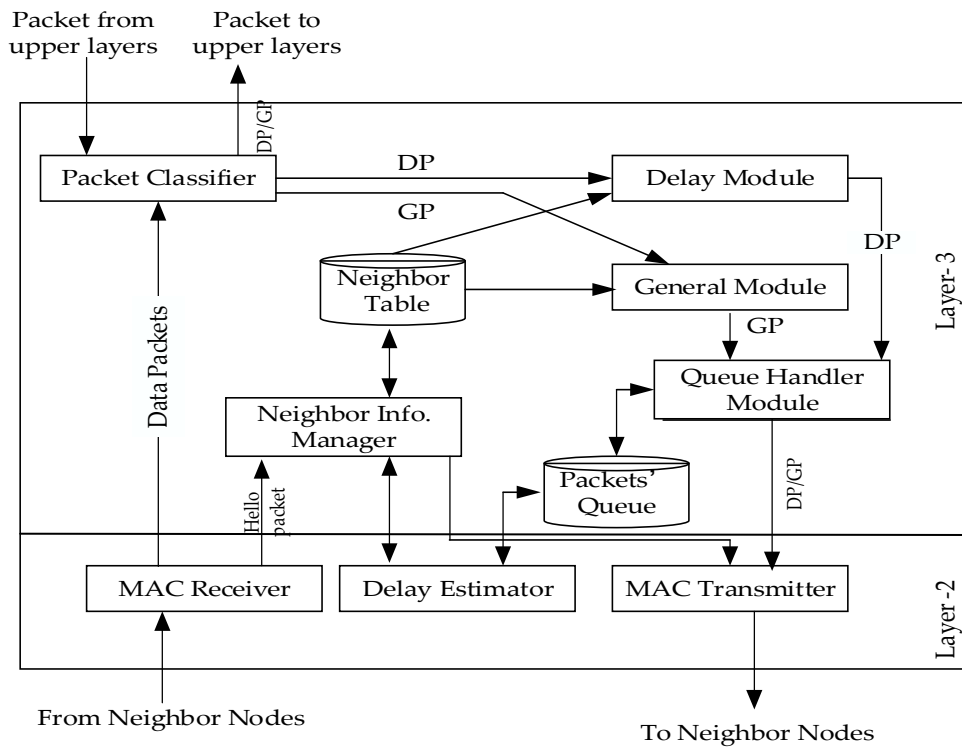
Packet from upper layers

Packet to upper layers

DP/GP

Packet Classifier

DP

Delay Module

GP

DP

Neighbor Table

General Module

Layer-3

Data Packets

GP

Queue Handler Module

Neighbor Info. Manager

Packets' Queue

DP/GP

Hello packet

MAC Receiver

Delay Estimator

MAC Transmitter

Layer-2

From Neighbor Nodes

To Neighbor Nodes